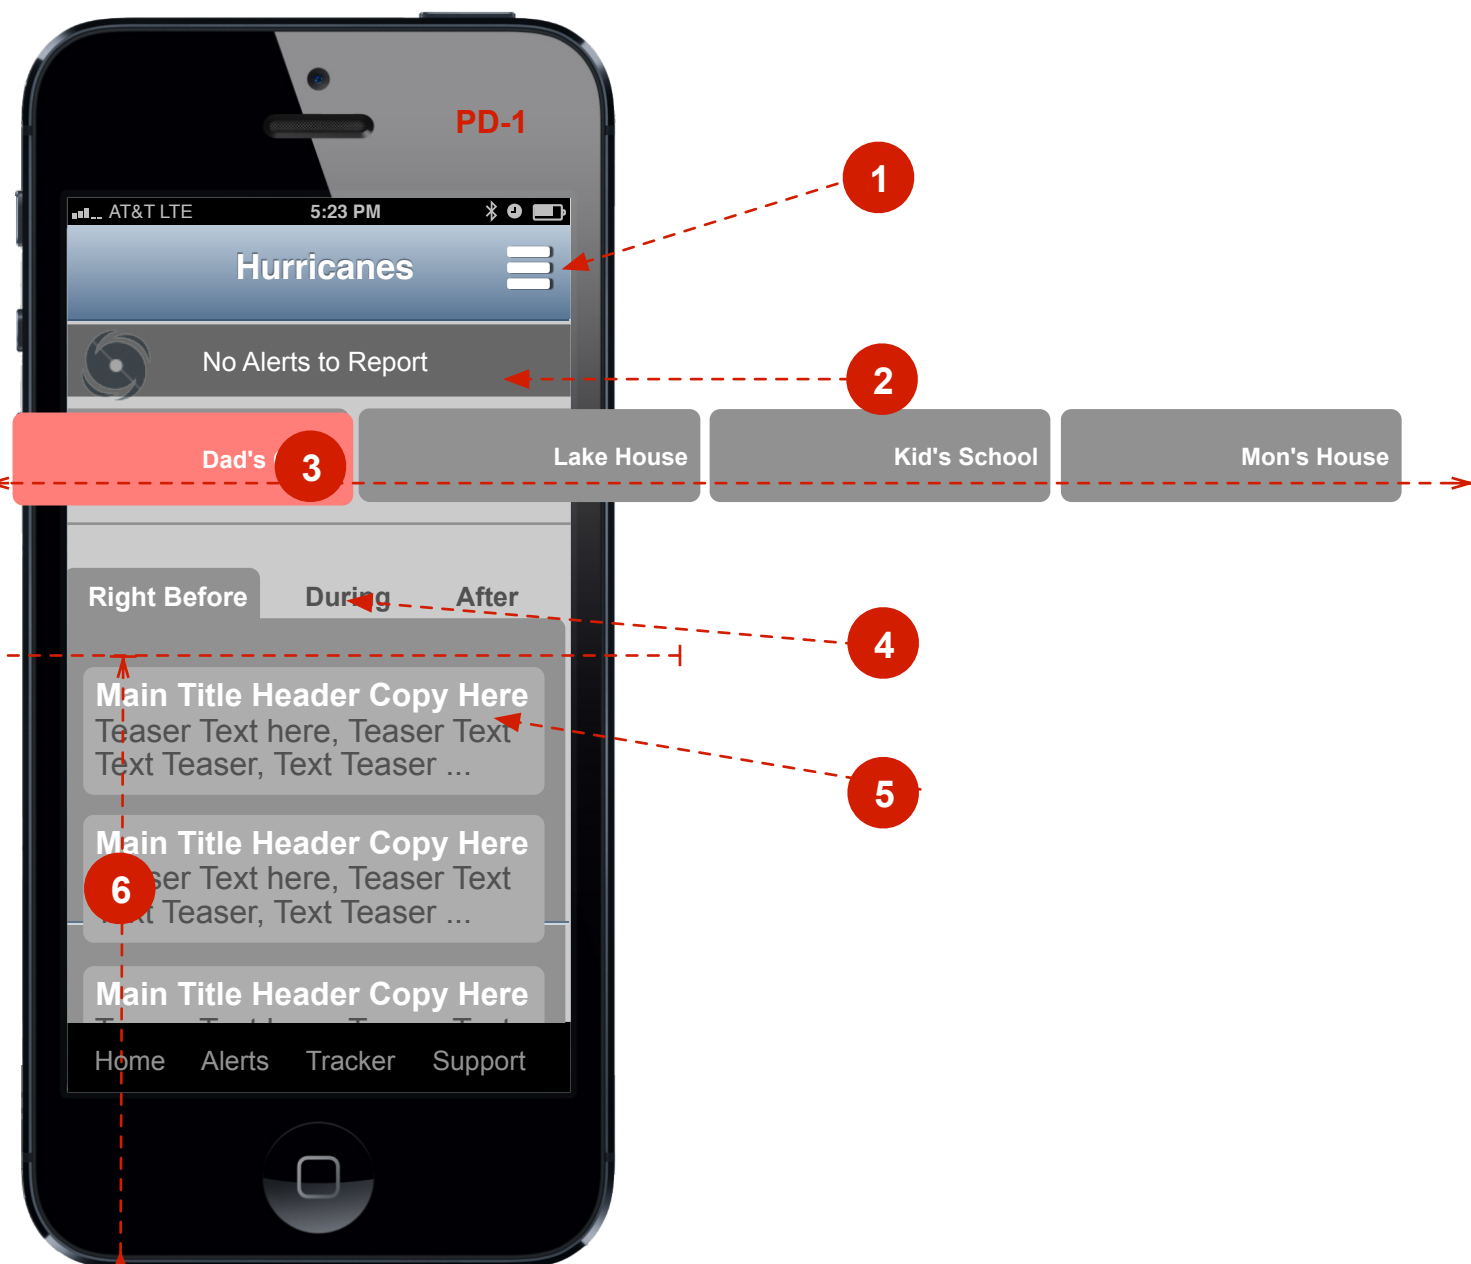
PD-1

AT&T LTE 5:23 PM

Hurricanes

No Alerts to Report

Dad's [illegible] 3

Lake House

Kid's School

Mon's House

1

2

Right Before

During

After

4

Main Title Header Copy Here
Teaser Text here, Teaser Text
Text Teaser, Text Teaser ...

5

Main Title Header Copy Here
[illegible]ser Text here, Teaser Text
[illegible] Teaser, Text Teaser ...

6

Main Title Header Copy Here

Home Alerts Tracker Support